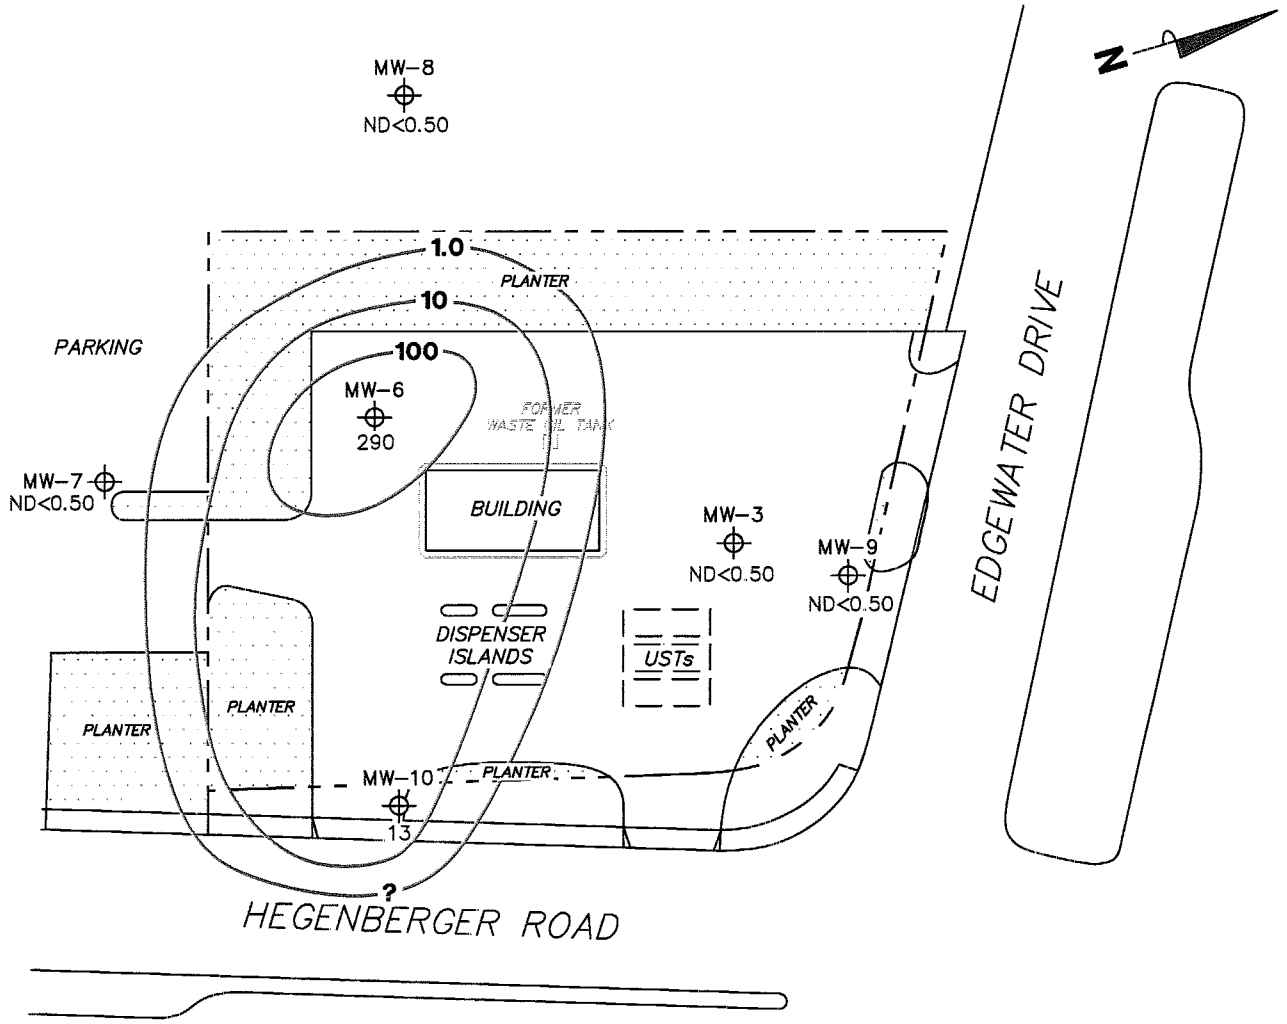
N

MW-8
ND<0.50

1.0
PLANTER
10
PARKING
100
MW-6
290
FORMER
WASTE OIL TANK

EDGEWATER DRIVE

MW-7
ND<0.50

BUILDING

MW-3
ND<0.50

MW-9
ND<0.50

DISPENSER
ISLANDS

USTs

PLANTER
PLANTER
PLANTER
PLANTER

MW-10
13

?
HEGENBERGER ROAD